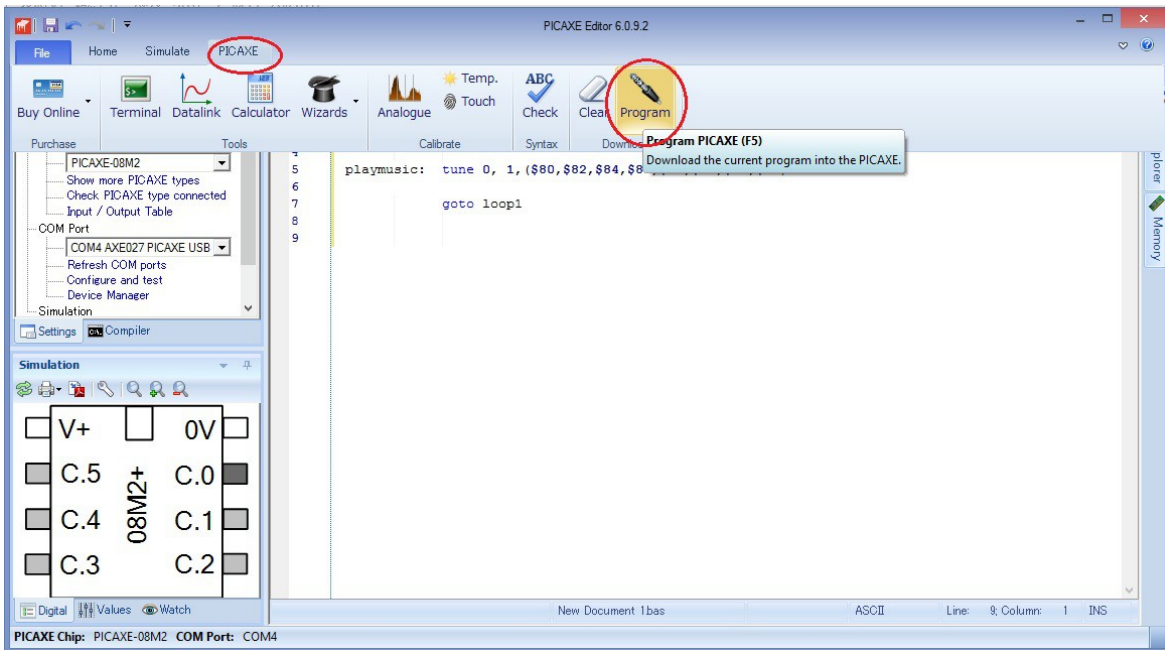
PICAXE Editor 6.0.9.2

File Home Simulate PICAXE

Buy Online Terminal Datalink Calculator Wizards Analogue Temp. Touch Check Clear Program

Purchase Tools Calibrate Syntax Downlo

Program PICAXE (F5)
Download the current program into the PICAXE.

PICAXE-08M2
Show more PICAXE types
Check PICAXE type connected
Input / Output Table
COM Port
COM4 AXE027 PICAXE USB
Refresh COM ports
Configure and test
Device Manager
Simulation

Settings Compiler

5 playmusic: tune 0, 1,($80,$82,$84,$8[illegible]
6
7 goto loop1
8
9

plorer Memory

Simulation

V+ 0V
C.5 C.0
C.4 C.1
C.3 C.2
08M2+

Digital Values Watch

New Document 1.bas ASCII Line: 9; Column: 1 INS

PICAXE Chip: PICAXE-08M2 COM Port: COM4